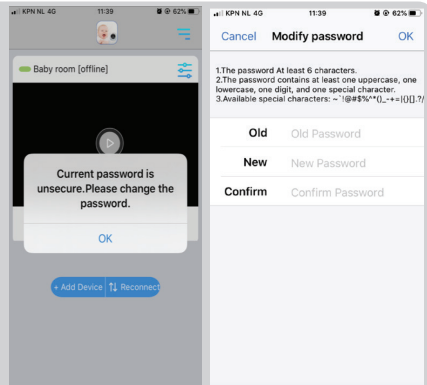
KPN NL 4G 11:39 62%

Baby room [offline]

Current password is unsecure.Please change the password.

OK

+ Add Device | Reconnect

KPN NL 4G 11:39 62%

Cancel Modify password OK

1.The password At least 6 characters.
2.The password contains at least one uppercase, one lowercase, one digit, and one special character.
3.Available special characters: ~`!@#$%^*()_-+={}[].?/

Old Old Password

New New Password

Confirm Confirm Password